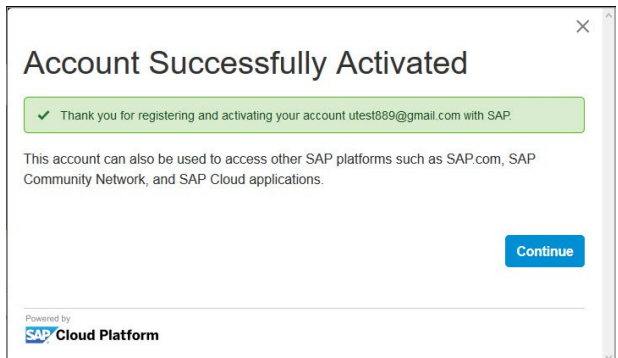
×

Account Successfully Activated

✔ Thank you for registering and activating your account utest889@gmail.com with SAP.

This account can also be used to access other SAP platforms such as SAP.com, SAP Community Network, and SAP Cloud applications.

Continue

Powered by
SAP Cloud Platform